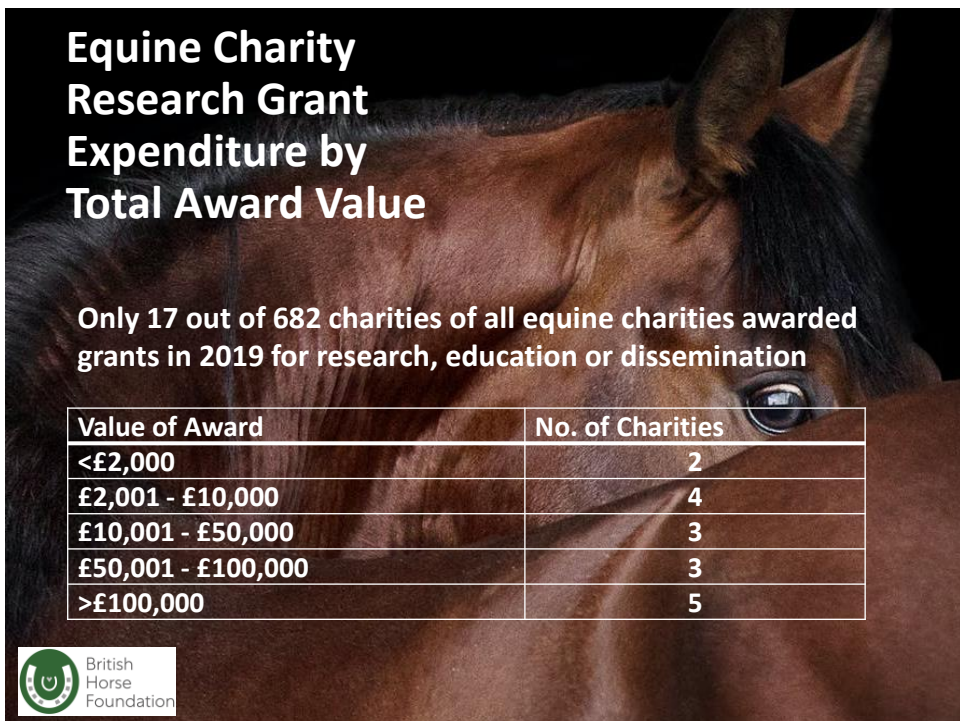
Equine Charity Research Grant Expenditure by Total Award Value

Only 17 out of 682 charities of all equine charities awarded grants in 2019 for research, education or dissemination

| Value of Award | No. of Charities |
|---|---|
| <£2,000 | 2 |
| £2,001 - £10,000 | 4 |
| £10,001 - £50,000 | 3 |
| £50,001 - £100,000 | 3 |
| >£100,000 | 5 |

British Horse Foundation